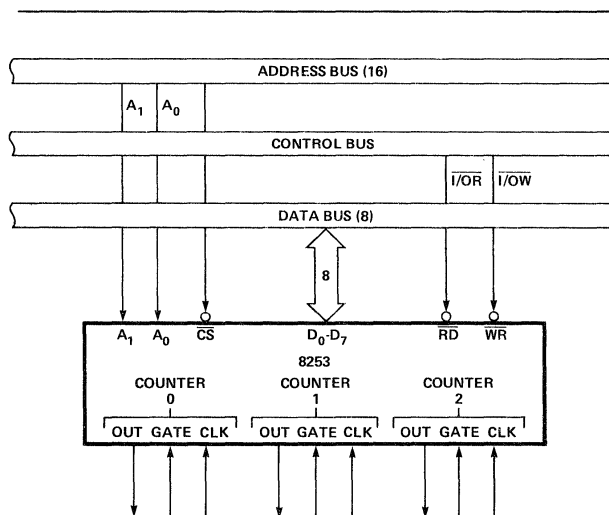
ADDRESS BUS (16)

$A_1$ $A_0$

CONTROL BUS

$\overline{I/OR}$ $\overline{I/OW}$

DATA BUS (8)

8

$A_1$ $A_0$ $\overline{CS}$ $D_0$-$D_7$ $\overline{RD}$ $\overline{WR}$

8253

COUNTER 0

COUNTER 1

COUNTER 2

OUT GATE CLK

OUT GATE CLK

OUT GATE CLK